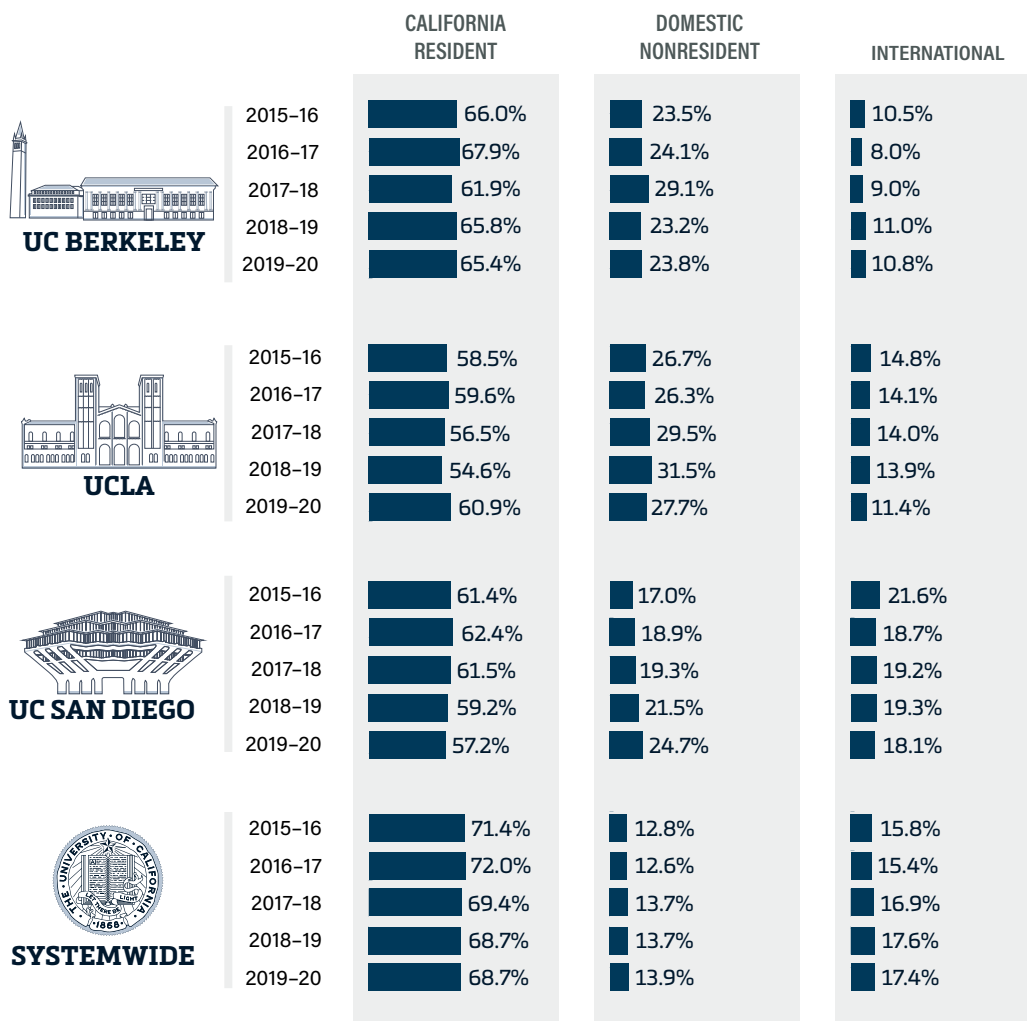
| | | CALIFORNIA RESIDENT | DOMESTIC NONRESIDENT | INTERNATIONAL |
|---|---|---|---|---|
| UC BERKELEY | 2015–16 | 66.0% | 23.5% | 10.5% |
| | 2016–17 | 67.9% | 24.1% | 8.0% |
| | 2017–18 | 61.9% | 29.1% | 9.0% |
| | 2018–19 | 65.8% | 23.2% | 11.0% |
| | 2019–20 | 65.4% | 23.8% | 10.8% |
| UCLA | 2015–16 | 58.5% | 26.7% | 14.8% |
| | 2016–17 | 59.6% | 26.3% | 14.1% |
| | 2017–18 | 56.5% | 29.5% | 14.0% |
| | 2018–19 | 54.6% | 31.5% | 13.9% |
| | 2019–20 | 60.9% | 27.7% | 11.4% |
| UC SAN DIEGO | 2015–16 | 61.4% | 17.0% | 21.6% |
| | 2016–17 | 62.4% | 18.9% | 18.7% |
| | 2017–18 | 61.5% | 19.3% | 19.2% |
| | 2018–19 | 59.2% | 21.5% | 19.3% |
| | 2019–20 | 57.2% | 24.7% | 18.1% |
| SYSTEMWIDE | 2015–16 | 71.4% | 12.8% | 15.8% |
| | 2016–17 | 72.0% | 12.6% | 15.4% |
| | 2017–18 | 69.4% | 13.7% | 16.9% |
| | 2018–19 | 68.7% | 13.7% | 17.6% |
| | 2019–20 | 68.7% | 13.9% | 17.4% |

THE UNIVERSITY OF CALIFORNIA LET THERE BE LIGHT 1868